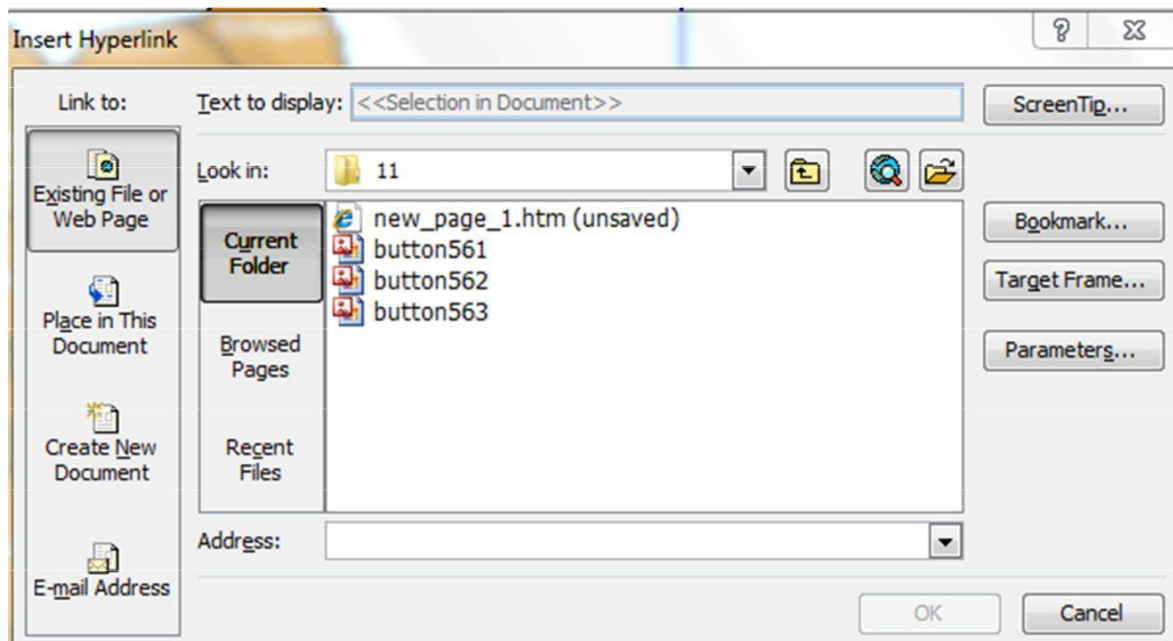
Insert Hyperlink

?

Link to:

Text to display: <<Selection in Document>>

ScreenTip...

Existing File or Web Page

Look in: 11

Current Folder

new_page_1.htm (unsaved)
button561
button562
button563

Bookmark...

Target Frame...

Place in This Document

Browsed Pages

Parameters...

Create New Document

Recent Files

Address:

E-mail Address

OK

Cancel